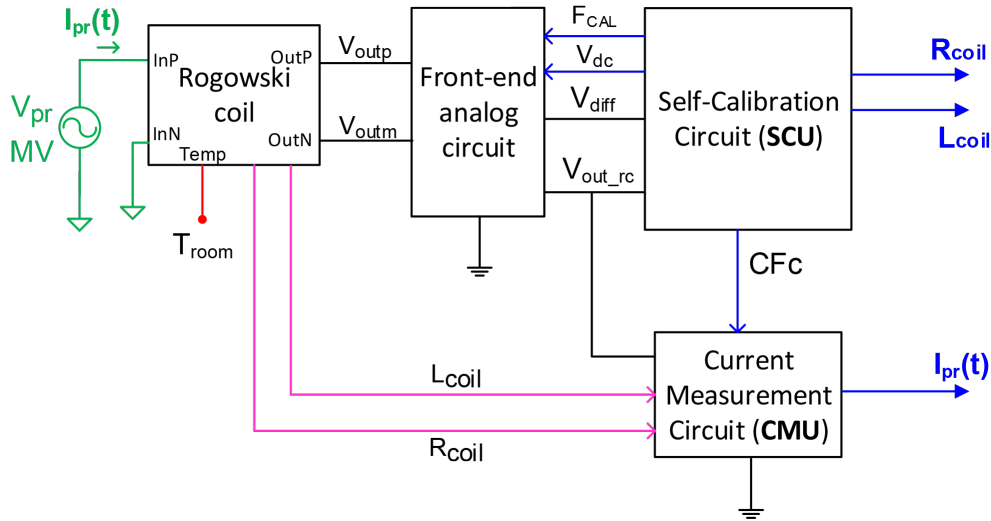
$I_{pr}(t)$

$V_{pr}$
MV

InP
Rogowski coil
OutP
InN
Temp
OutN

$T_{room}$

$V_{outp}$

$V_{outm}$

Front-end analog circuit

$F_{CAL}$

$V_{dc}$

$V_{diff}$

$V_{out\_rc}$

Self-Calibration Circuit (**SCU**)

$R_{coil}$

$L_{coil}$

CFc

$L_{coil}$

$R_{coil}$

Current Measurement Circuit (**CMU**)

$I_{pr}(t)$